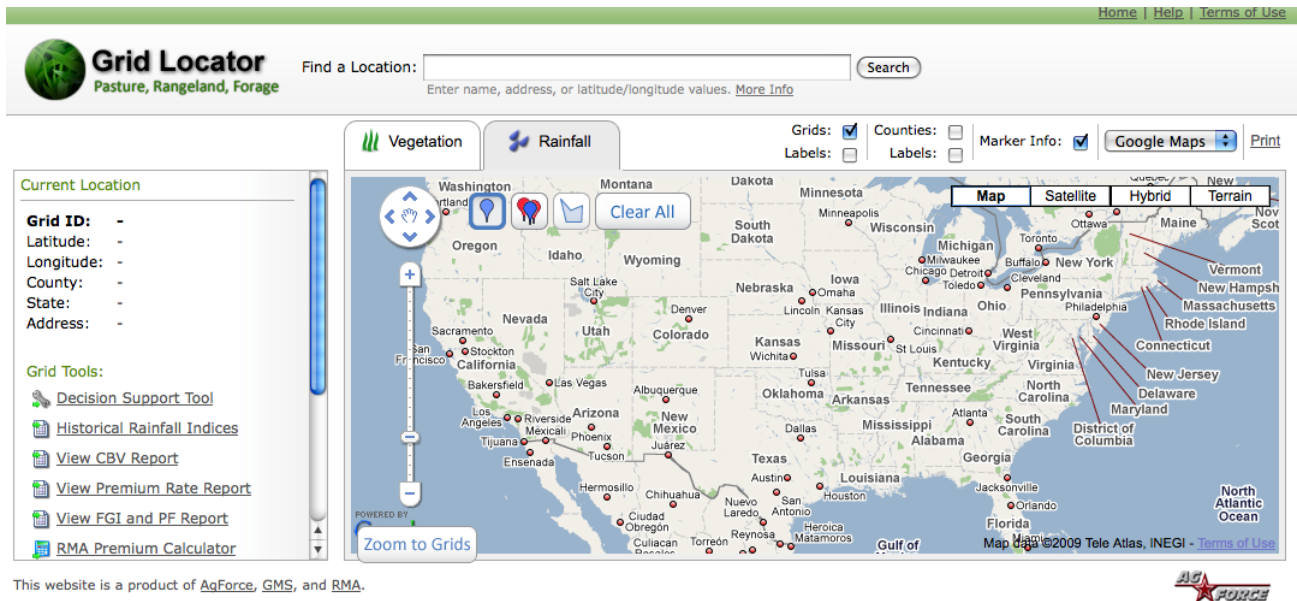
Home | Help | Terms of Use

Grid Locator
Pasture, Rangeland, Forage

Find a Location: Search
Enter name, address, or latitude/longitude values. More Info

Vegetation Rainfall

Grids: Labels: Counties: Labels: Marker Info: Google Maps Print

Current Location

Grid ID: -
Latitude: -
Longitude: -
County: -
State: -
Address: -

Grid Tools:
Decision Support Tool
Historical Rainfall Indices
View CBV Report
View Premium Rate Report
View FGI and PF Report
RMA Premium Calculator

Clear All
Map Satellite Hybrid Terrain

Washington Montana Dakota Minnesota Minneapolis Wisconsin Ottawa Maine Oregon Idaho Wyoming South Dakota Michigan Toronto Milwaukee Chicago Detroit Buffalo New York Vermont New Hampsh Massachusetts Rhode Island Connecticut New Jersey Delaware Maryland District of Columbia Salt Lake City Nevada Utah Denver Colorado Nebraska Omaha Iowa Lincoln Kansas City Illinois Indiana Toledo Cleveland Ohio Pennsylvania Philadelphia Sacramento San Francisco Stockton California Kansas Wichita Missouri St Louis Cincinnati West Virginia Virginia Kentucky Bakersfield Las Vegas Albuquerque Tulsa Oklahoma Tennessee North Carolina Los Angeles Riverside Mexicali Tijuana Arizona Phoenix New Mexico Arkansas Atlanta South Carolina Mississippi Alabama Georgia Ensenada Tucson Juárez Dallas Texas Austin Hermosillo Chihuahua Houston Louisiana Jacksonville Orlando Florida San Antonio Nuevo Laredo Ciudad Obregón Culiacan Torreón Reynosa Heroica Matamoros Gulf of North Atlantic Ocean

POWERED BY
Zoom to Grids
Map data ©2009 Tele Atlas, INEGI - Terms of Use

This website is a product of AgForce, GMS, and RMA.

AG FORCE